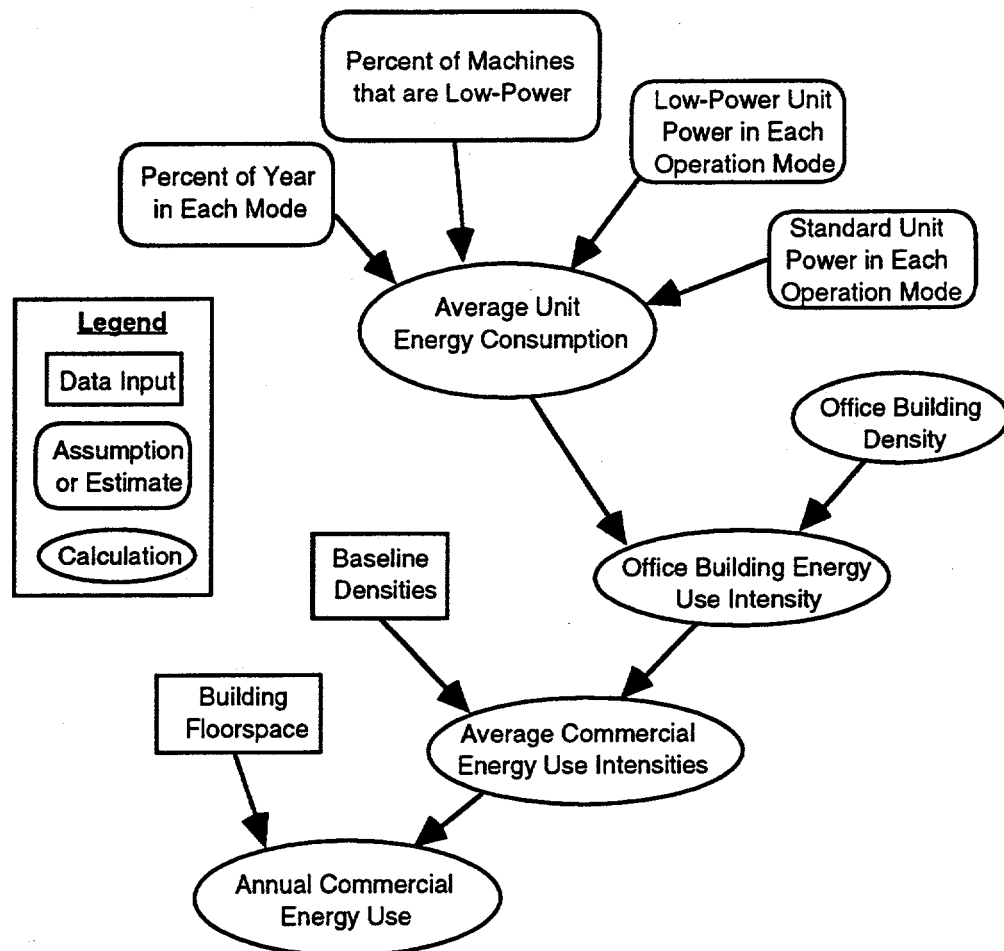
Percent of Machines that are Low-Power

Low-Power Unit Power in Each Operation Mode

Percent of Year in Each Mode

Standard Unit Power in Each Operation Mode

Legend

Data Input

Assumption or Estimate

Calculation

Average Unit Energy Consumption

Office Building Density

Baseline Densities

Office Building Energy Use Intensity

Building Floorspace

Average Commercial Energy Use Intensities

Annual Commercial Energy Use